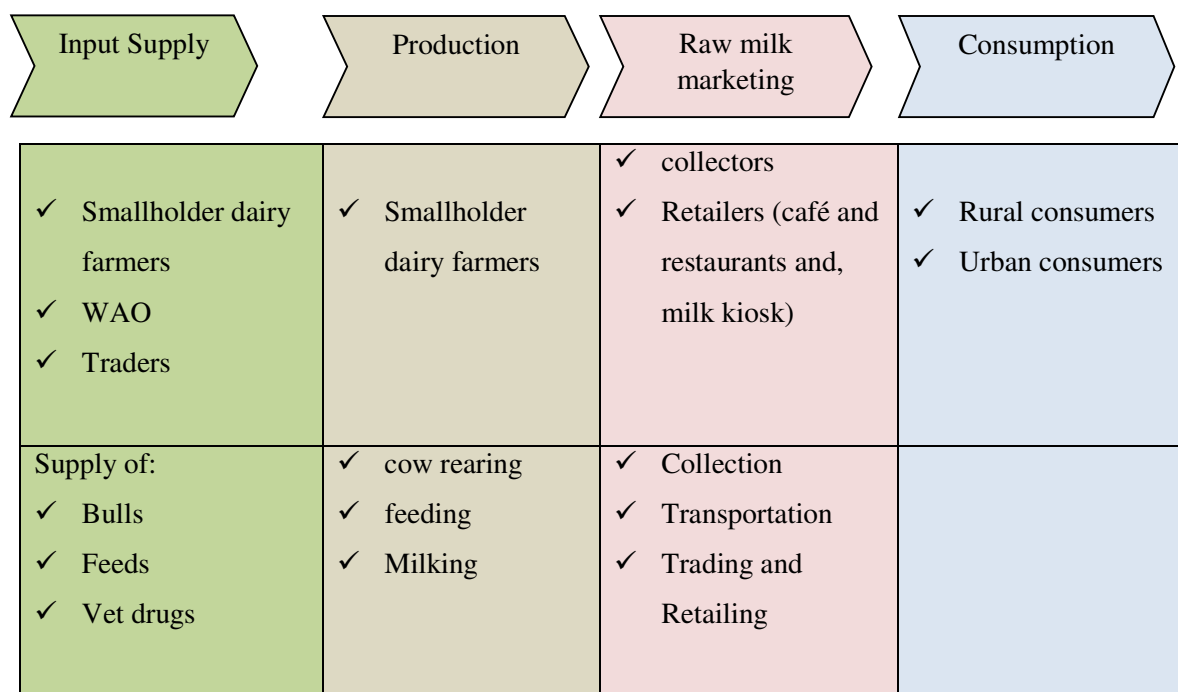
Input Supply

Production

Raw milk marketing

Consumption

| Input Supply | Production | Raw milk marketing | Consumption |
|---|---|---|---|
| ✓ Smallholder dairy farmers<br>✓ WAO<br>✓ Traders | ✓ Smallholder dairy farmers | ✓ collectors<br>✓ Retailers (café and restaurants and, milk kiosk) | ✓ Rural consumers<br>✓ Urban consumers |
| Supply of:<br>✓ Bulls<br>✓ Feeds<br>✓ Vet drugs | ✓ cow rearing<br>✓ feeding<br>✓ Milking | ✓ Collection<br>✓ Transportation<br>✓ Trading and Retailing | |